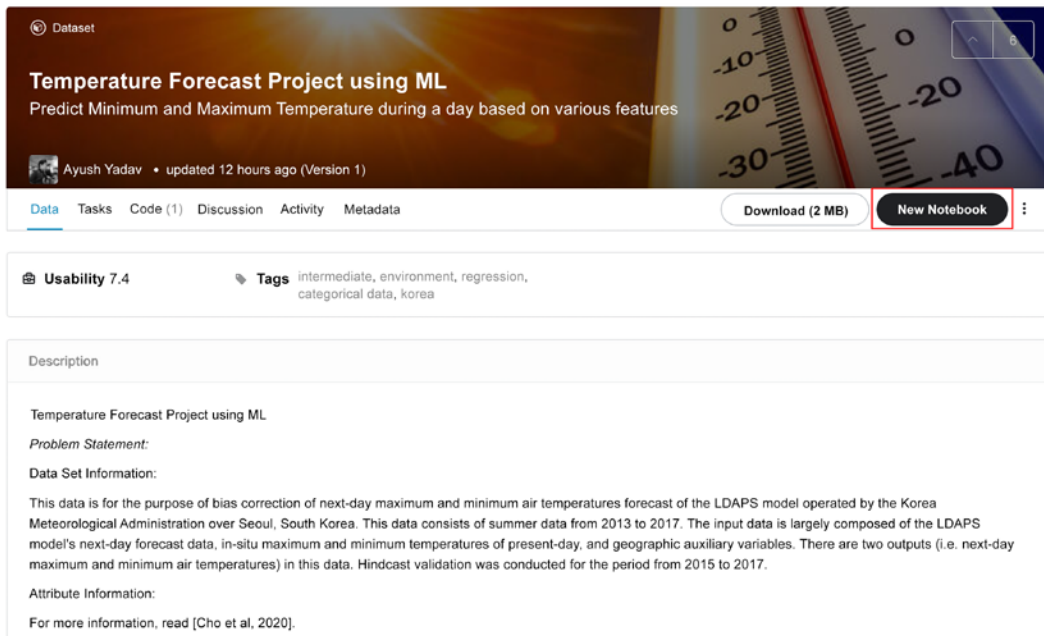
Dataset

Temperature Forecast Project using ML
Predict Minimum and Maximum Temperature during a day based on various features

Ayush Yadav • updated 12 hours ago (Version 1)

0
-10
-20
-30
0
-20
-40

8

Data Tasks Code (1) Discussion Activity Metadata

Download (2 MB) New Notebook

Usability 7.4

Tags intermediate, environment, regression, categorical data, korea

Description

Temperature Forecast Project using ML

Problem Statement:

Data Set Information:

This data is for the purpose of bias correction of next-day maximum and minimum air temperatures forecast of the LDAPS model operated by the Korea Meteorological Administration over Seoul, South Korea. This data consists of summer data from 2013 to 2017. The input data is largely composed of the LDAPS model's next-day forecast data, in-situ maximum and minimum temperatures of present-day, and geographic auxiliary variables. There are two outputs (i.e. next-day maximum and minimum air temperatures) in this data. Hindcast validation was conducted for the period from 2015 to 2017.

Attribute Information:

For more information, read [Cho et al, 2020].